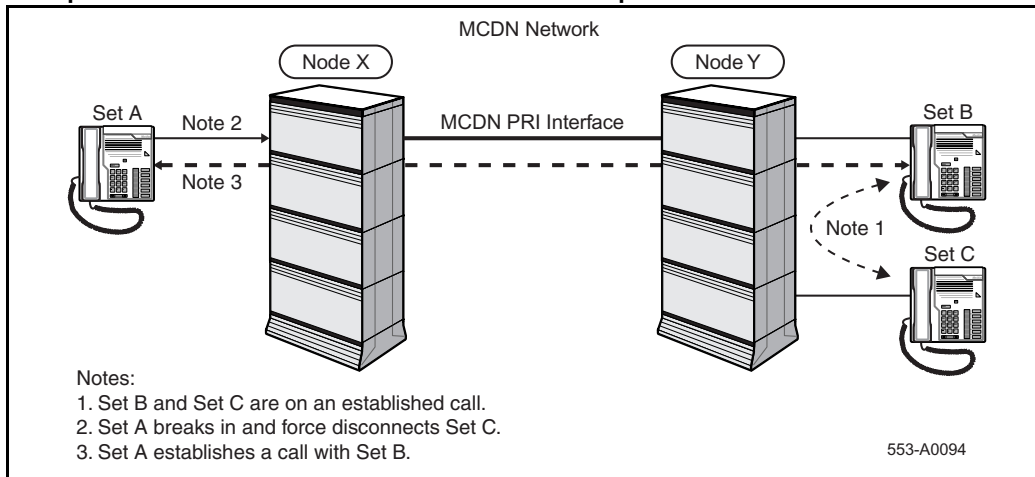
MCDN Network

Node X

Node Y

Set A

Note 2

Note 3

MCDN PRI Interface

Set B

Note 1

Set C

Notes:
1. Set B and Set C are on an established call.
2. Set A breaks in and force disconnects Set C.
3. Set A establishes a call with Set B.

553-A0094